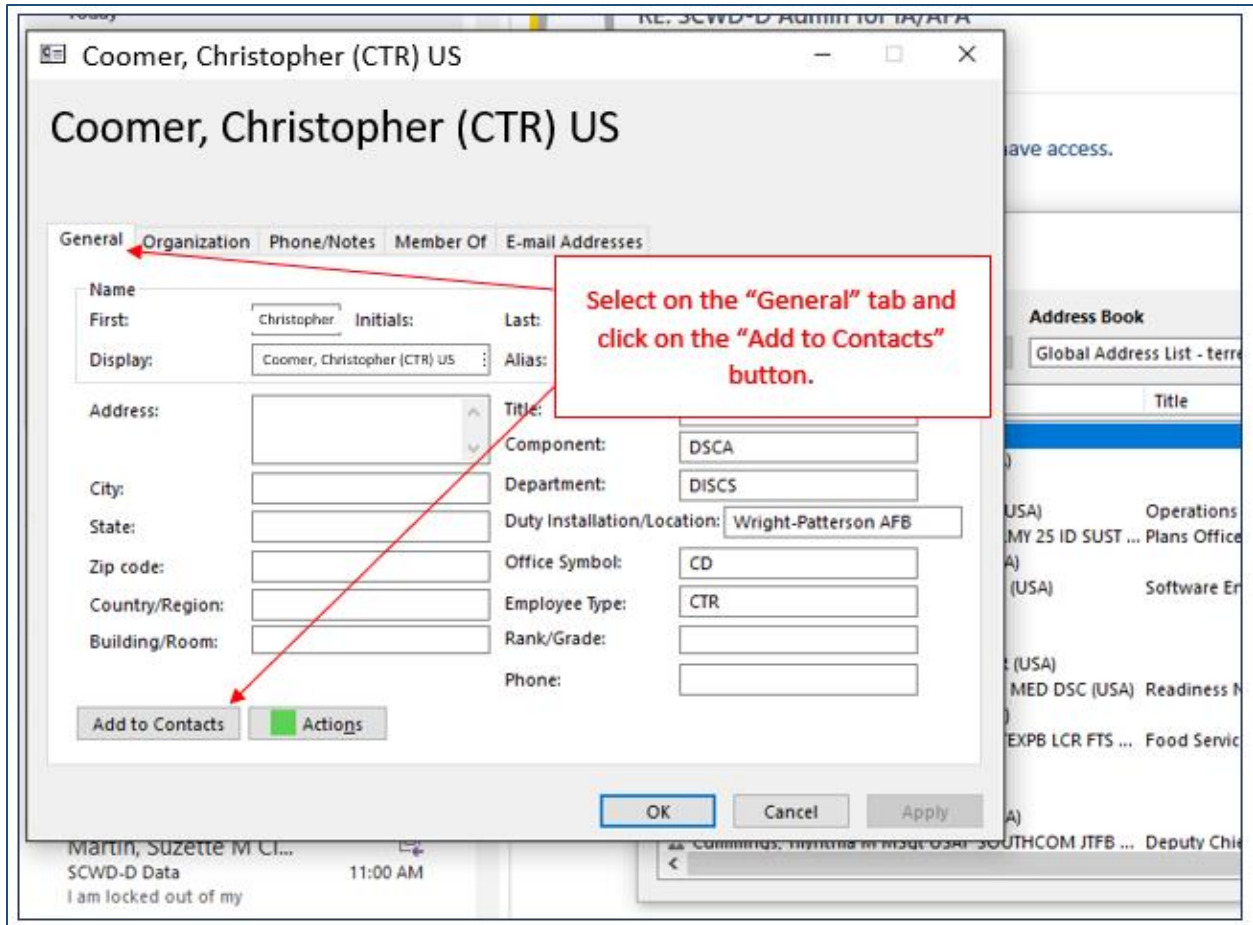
Today

RE: SCWD-D Admin for IA/AFA

Coomer, Christopher (CTR) US

Coomer, Christopher (CTR) US

ave access.

General Organization Phone/Notes Member Of E-mail Addresses

Name
First: Christopher Initials: Last:
Display: Coomer, Christopher (CTR) US Alias:

Select on the "General" tab and click on the "Add to Contacts" button.

Address Book
Global Address List - terr

Title

Address:
City:
State:
Zip code:
Country/Region:
Building/Room:

Title:
Component: DSCA
Department: DISCS
Duty Installation/Location: Wright-Patterson AFB
Office Symbol: CD
Employee Type: CTR
Rank/Grade:
Phone:

USA) Operations
MY 25 ID SUST ... Plans Office
A)
(USA) Software En
(USA)
MED DSC (USA) Readiness N
EXPB LCR FTS ... Food Servic
A)
Cummings, Tiynthia M MSgt USAF SOUTHCOM JTFB ... Deputy Chie

Add to Contacts Actions

OK Cancel Apply

Martin, Suzette M CI...
SCWD-D Data 11:00 AM
I am locked out of my